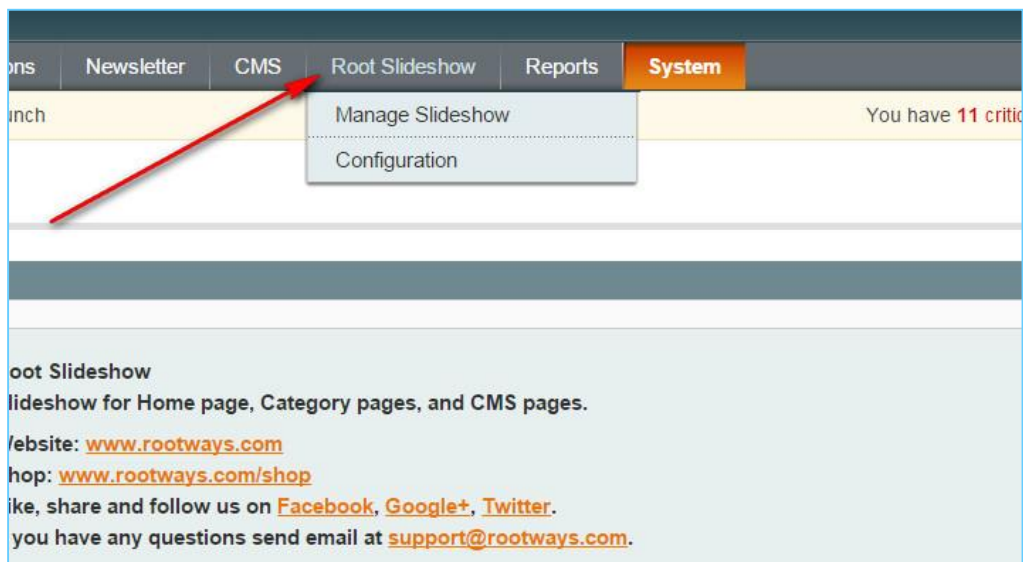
ons Newsletter CMS Root Slideshow Reports System

unch

Manage Slideshow

Configuration

You have 11 critic

oot Slideshow

lideshow for Home page, Category pages, and CMS pages.

Vebsite: www.rootways.com

hop: www.rootways.com/shop

ike, share and follow us on Facebook, Google+, Twitter.

you have any questions send email at support@rootways.com.